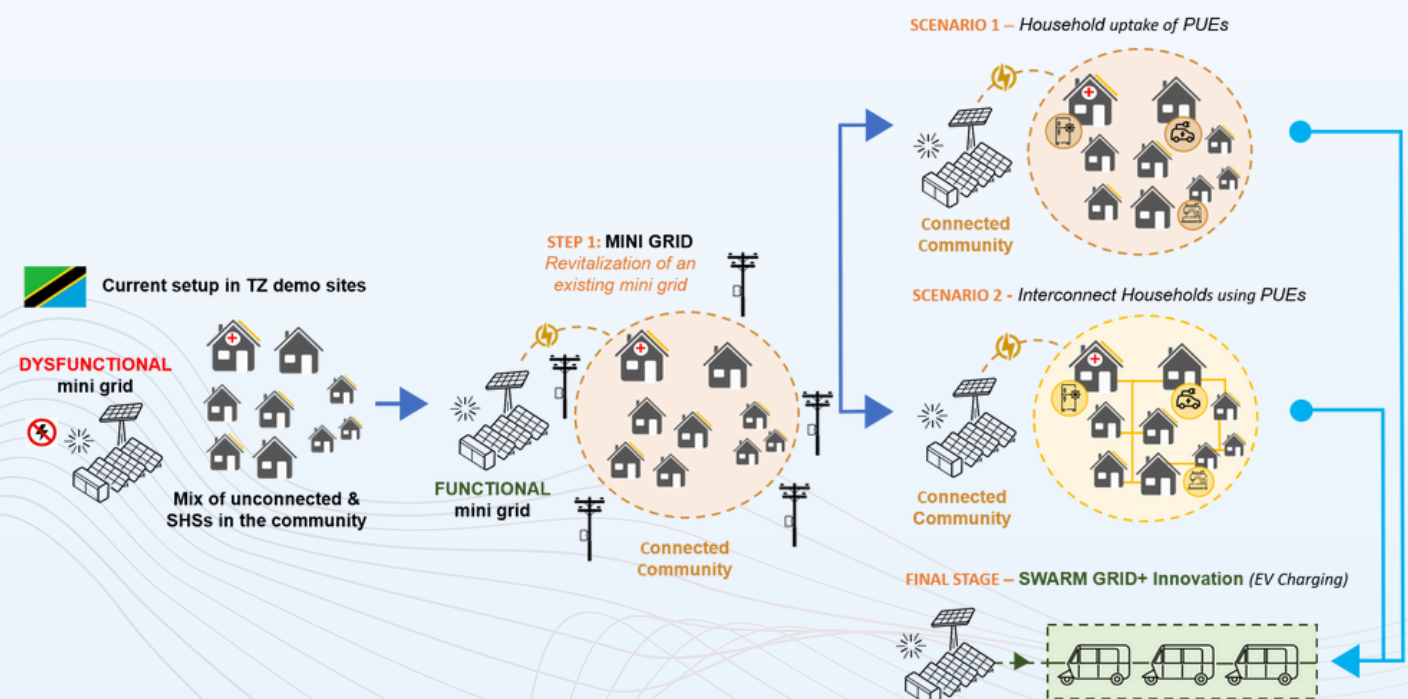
SCENARIO 1 – Household uptake of PUEs

Connected Community

Current setup in TZ demo sites

DYSFUNCTIONAL mini grid

Mix of unconnected & SHSs in the community

STEP 1: MINI GRID
Revitalization of an existing mini grid

FUNCTIONAL mini grid

Connected Community

SCENARIO 2 - Interconnect Households using PUEs

Connected Community

FINAL STAGE – SWARM GRID+ Innovation (EV Charging)